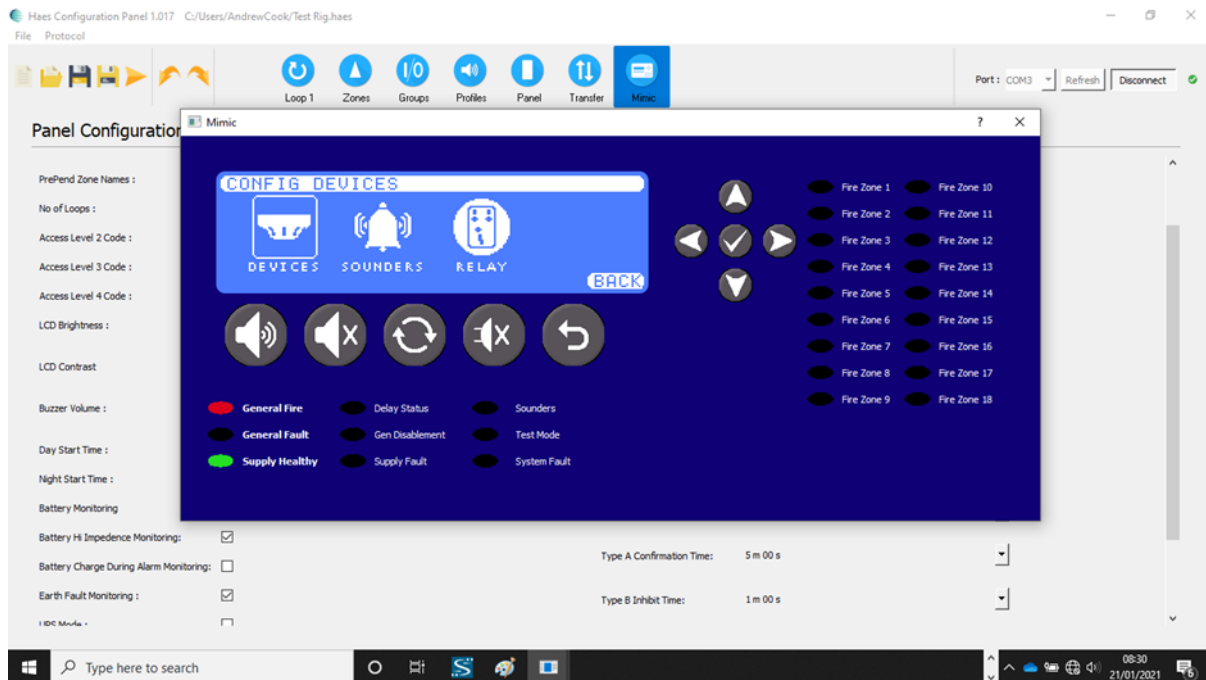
Haes Configuration Panel 1.017 C:/Users/AndrewCook/Test Rig.haes
File Protocol

Loop 1 Zones Groups Profiles Panel Transfer Mimic

Port : COM3 Refresh Disconnect

Panel Configuration

Mimic ? ×

CONFIG DEVICES
DEVICES SOUNDERS RELAY
BACK

General Fire
General Fault
Supply Healthy
Delay Status
Gen Disablement
Supply Fault
Sounders
Test Mode
System Fault

Fire Zone 1 Fire Zone 10
Fire Zone 2 Fire Zone 11
Fire Zone 3 Fire Zone 12
Fire Zone 4 Fire Zone 13
Fire Zone 5 Fire Zone 14
Fire Zone 6 Fire Zone 15
Fire Zone 7 Fire Zone 16
Fire Zone 8 Fire Zone 17
Fire Zone 9 Fire Zone 18

PrePend Zone Names :
No of Loops :
Access Level 2 Code :
Access Level 3 Code :
Access Level 4 Code :
LCD Brightness :
LCD Contrast
Buzzer Volume :
Day Start Time :
Night Start Time :
Battery Monitoring
Battery Hi Impedence Monitoring: ☑
Battery Charge During Alarm Monitoring: ☐
Earth Fault Monitoring : ☑
UPS Mode : ☐

Type A Confirmation Time: 5 m 00 s
Type B Inhibit Time: 1 m 00 s

Type here to search
08:30
21/01/2021
6